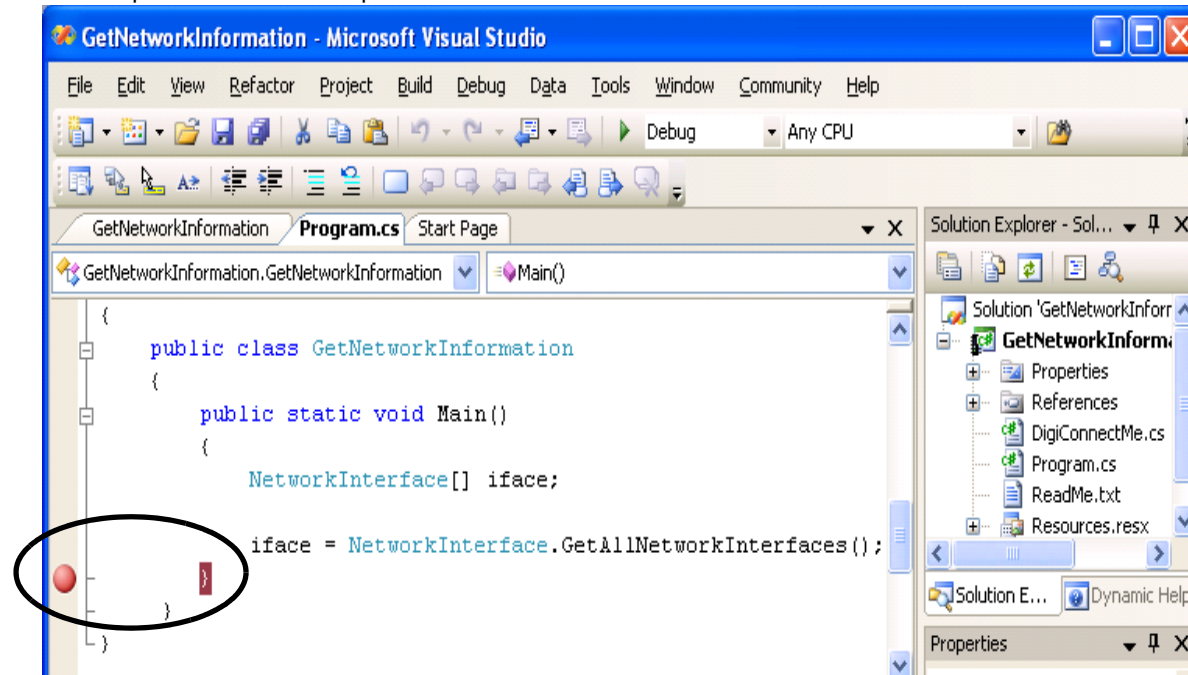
GetNetworkInformation - Microsoft Visual Studio

File Edit View Refactor Project Build Debug Data Tools Window Community Help

Debug Any CPU

GetNetworkInformation Program.cs Start Page

GetNetworkInformation.GetNetworkInformation Main()

{
public class GetNetworkInformation
{
public static void Main()
{
NetworkInterface[] iface;

iface = NetworkInterface.GetAllNetworkInterfaces();
}
}
}

Solution Explorer - Sol...

Solution 'GetNetworkInforr
GetNetworkInforma
Properties
References
DigiConnectMe.cs
Program.cs
ReadMe.txt
Resources.resx

Solution E... Dynamic Help

Properties